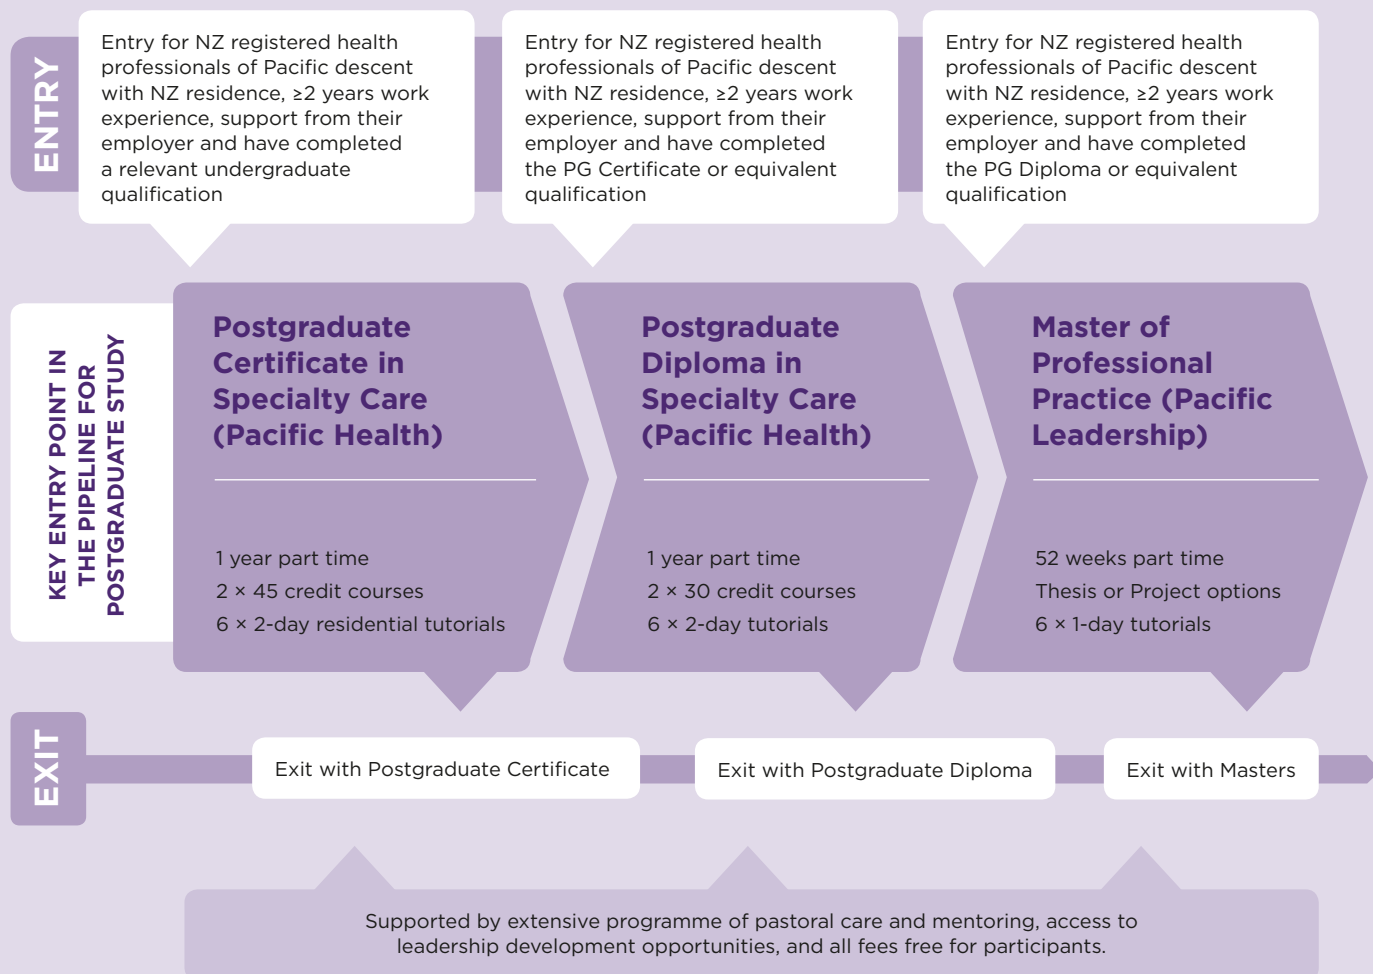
ENTRY

Entry for NZ registered health professionals of Pacific descent with NZ residence, ≥2 years work experience, support from their employer and have completed a relevant undergraduate qualification

Entry for NZ registered health professionals of Pacific descent with NZ residence, ≥2 years work experience, support from their employer and have completed the PG Certificate or equivalent qualification

Entry for NZ registered health professionals of Pacific descent with NZ residence, ≥2 years work experience, support from their employer and have completed the PG Diploma or equivalent qualification

KEY ENTRY POINT IN THE PIPELINE FOR POSTGRADUATE STUDY

Postgraduate Certificate in Specialty Care (Pacific Health)

1 year part time
2 × 45 credit courses
6 × 2-day residential tutorials

Postgraduate Diploma in Specialty Care (Pacific Health)

1 year part time
2 × 30 credit courses
6 × 2-day tutorials

Master of Professional Practice (Pacific Leadership)

52 weeks part time
Thesis or Project options
6 × 1-day tutorials

EXIT

Exit with Postgraduate Certificate

Exit with Postgraduate Diploma

Exit with Masters

Supported by extensive programme of pastoral care and mentoring, access to leadership development opportunities, and all fees free for participants.